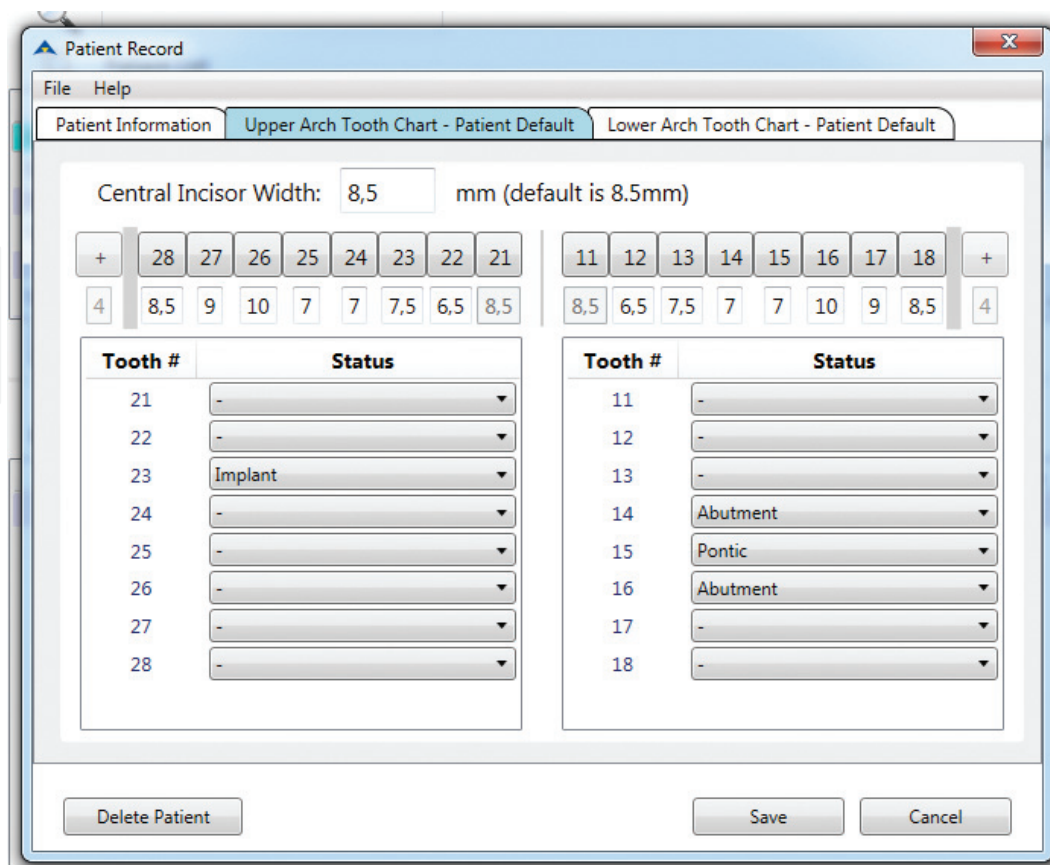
Patient Record

File Help

Patient Information | Upper Arch Tooth Chart - Patient Default | Lower Arch Tooth Chart - Patient Default

Central Incisor Width: 8,5 mm (default is 8.5mm)

| + | 28 | 27 | 26 | 25 | 24 | 23 | 22 | 21 |
|---|---|---|---|---|---|---|---|---|
| 4 | 8,5 | 9 | 10 | 7 | 7 | 7,5 | 6,5 | 8,5 |

| 11 | 12 | 13 | 14 | 15 | 16 | 17 | 18 | + |
|---|---|---|---|---|---|---|---|---|
| 8,5 | 6,5 | 7,5 | 7 | 7 | 10 | 9 | 8,5 | 4 |

| Tooth # | Status |
|---|---|
| 21 | - |
| 22 | - |
| 23 | Implant |
| 24 | - |
| 25 | - |
| 26 | - |
| 27 | - |
| 28 | - |

| Tooth # | Status |
|---|---|
| 11 | - |
| 12 | - |
| 13 | - |
| 14 | Abutment |
| 15 | Pontic |
| 16 | Abutment |
| 17 | - |
| 18 | - |

Delete Patient

Save

Cancel